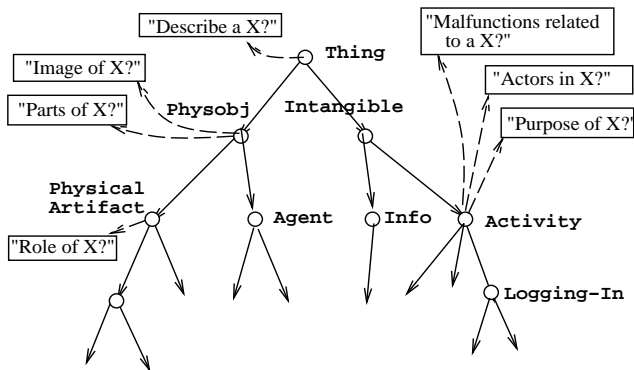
"Describe a X?"

Thing

"Image of X?"

"Parts of X?"

Physobj

Intangible

"Malfunctions related to a X?"

"Actors in X?"

"Purpose of X?"

Physical Artifact

"Role of X?"

Agent

Info

Activity

Logging-In